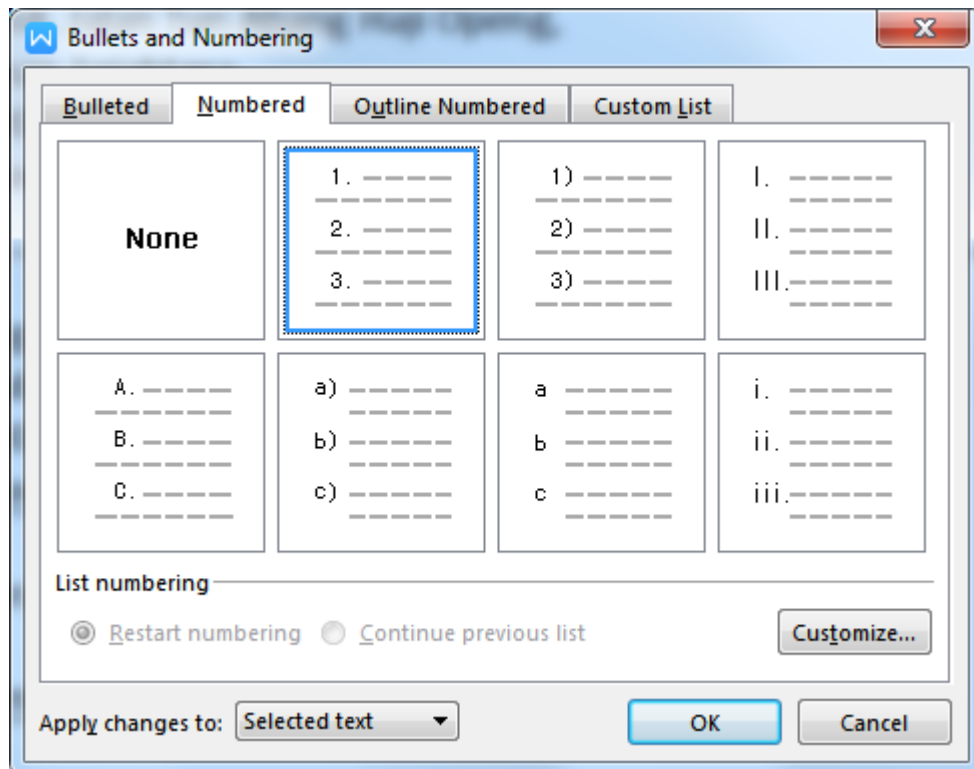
Bullets and Numbering

Bulleted | Numbered | Outline Numbered | Custom List

None

1.
2.
3.

1)
2)
3)

I.
II.
III.

A.
B.
C.

a)
b)
c)

a
b
c

i.
ii.
iii.

List numbering

Restart numbering  Continue previous list

Customize...

Apply changes to: Selected text

OK  Cancel